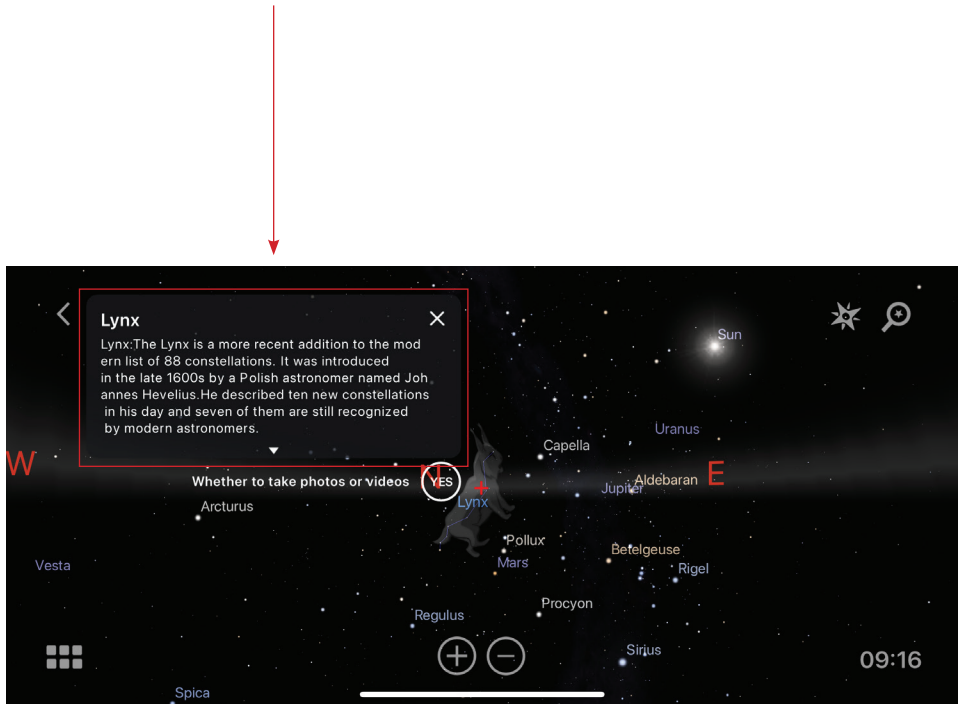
Lynx

Lynx:The Lynx is a more recent addition to the modern list of 88 constellations. It was introduced in the late 1600s by a Polish astronomer named Johannes Hevelius.He described ten new constellations in his day and seven of them are still recognized by modern astronomers.

Sun

Uranus

Capella

W

N

E

Whether to take photos or videos

YES

Aldebaran

Jupiter

Lynx

Arcturus

Pollux

Betelgeuse

Mars

Rigel

Vesta

Procyon

Regulus

Sirius

09:16

Spica